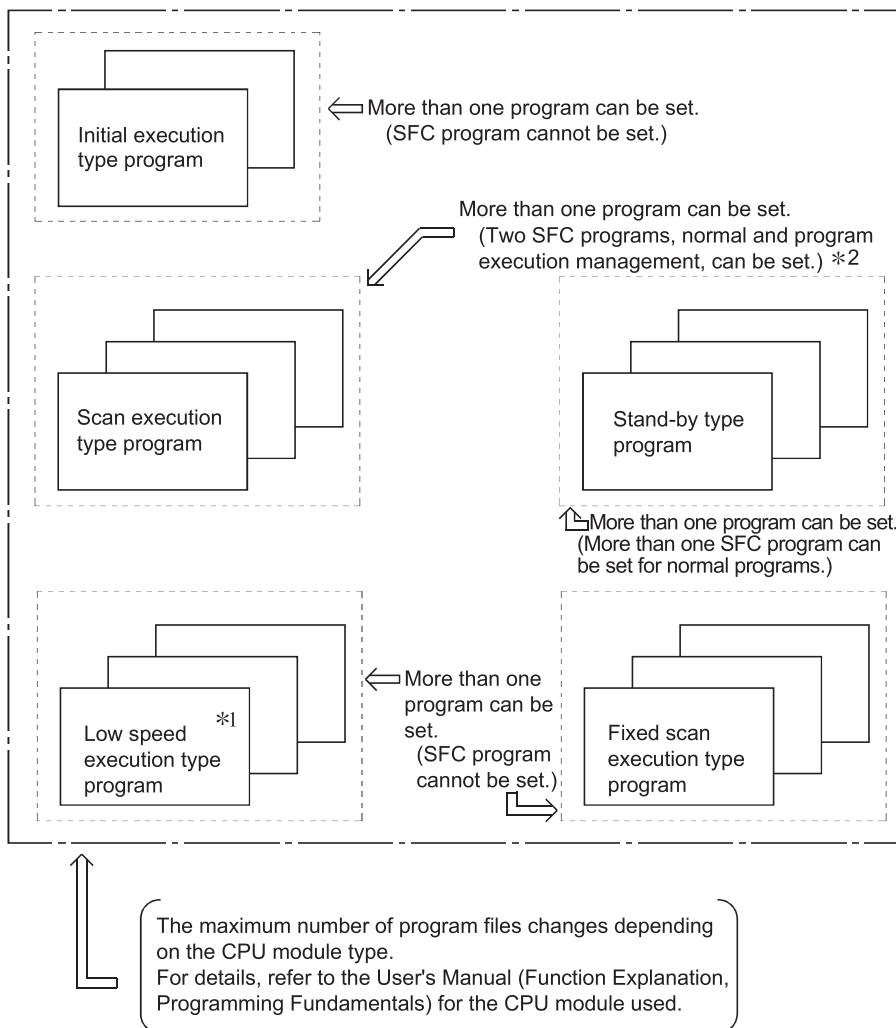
Initial execution type program

More than one program can be set. (SFC program cannot be set.)

More than one program can be set. (Two SFC programs, normal and program execution management, can be set.) *2

Scan execution type program

Stand-by type program

More than one program can be set. (More than one SFC program can be set for normal programs.)

Low speed execution type program *1

More than one program can be set. (SFC program cannot be set.)

Fixed scan execution type program

The maximum number of program files changes depending on the CPU module type.
For details, refer to the User's Manual (Function Explanation, Programming Fundamentals) for the CPU module used.